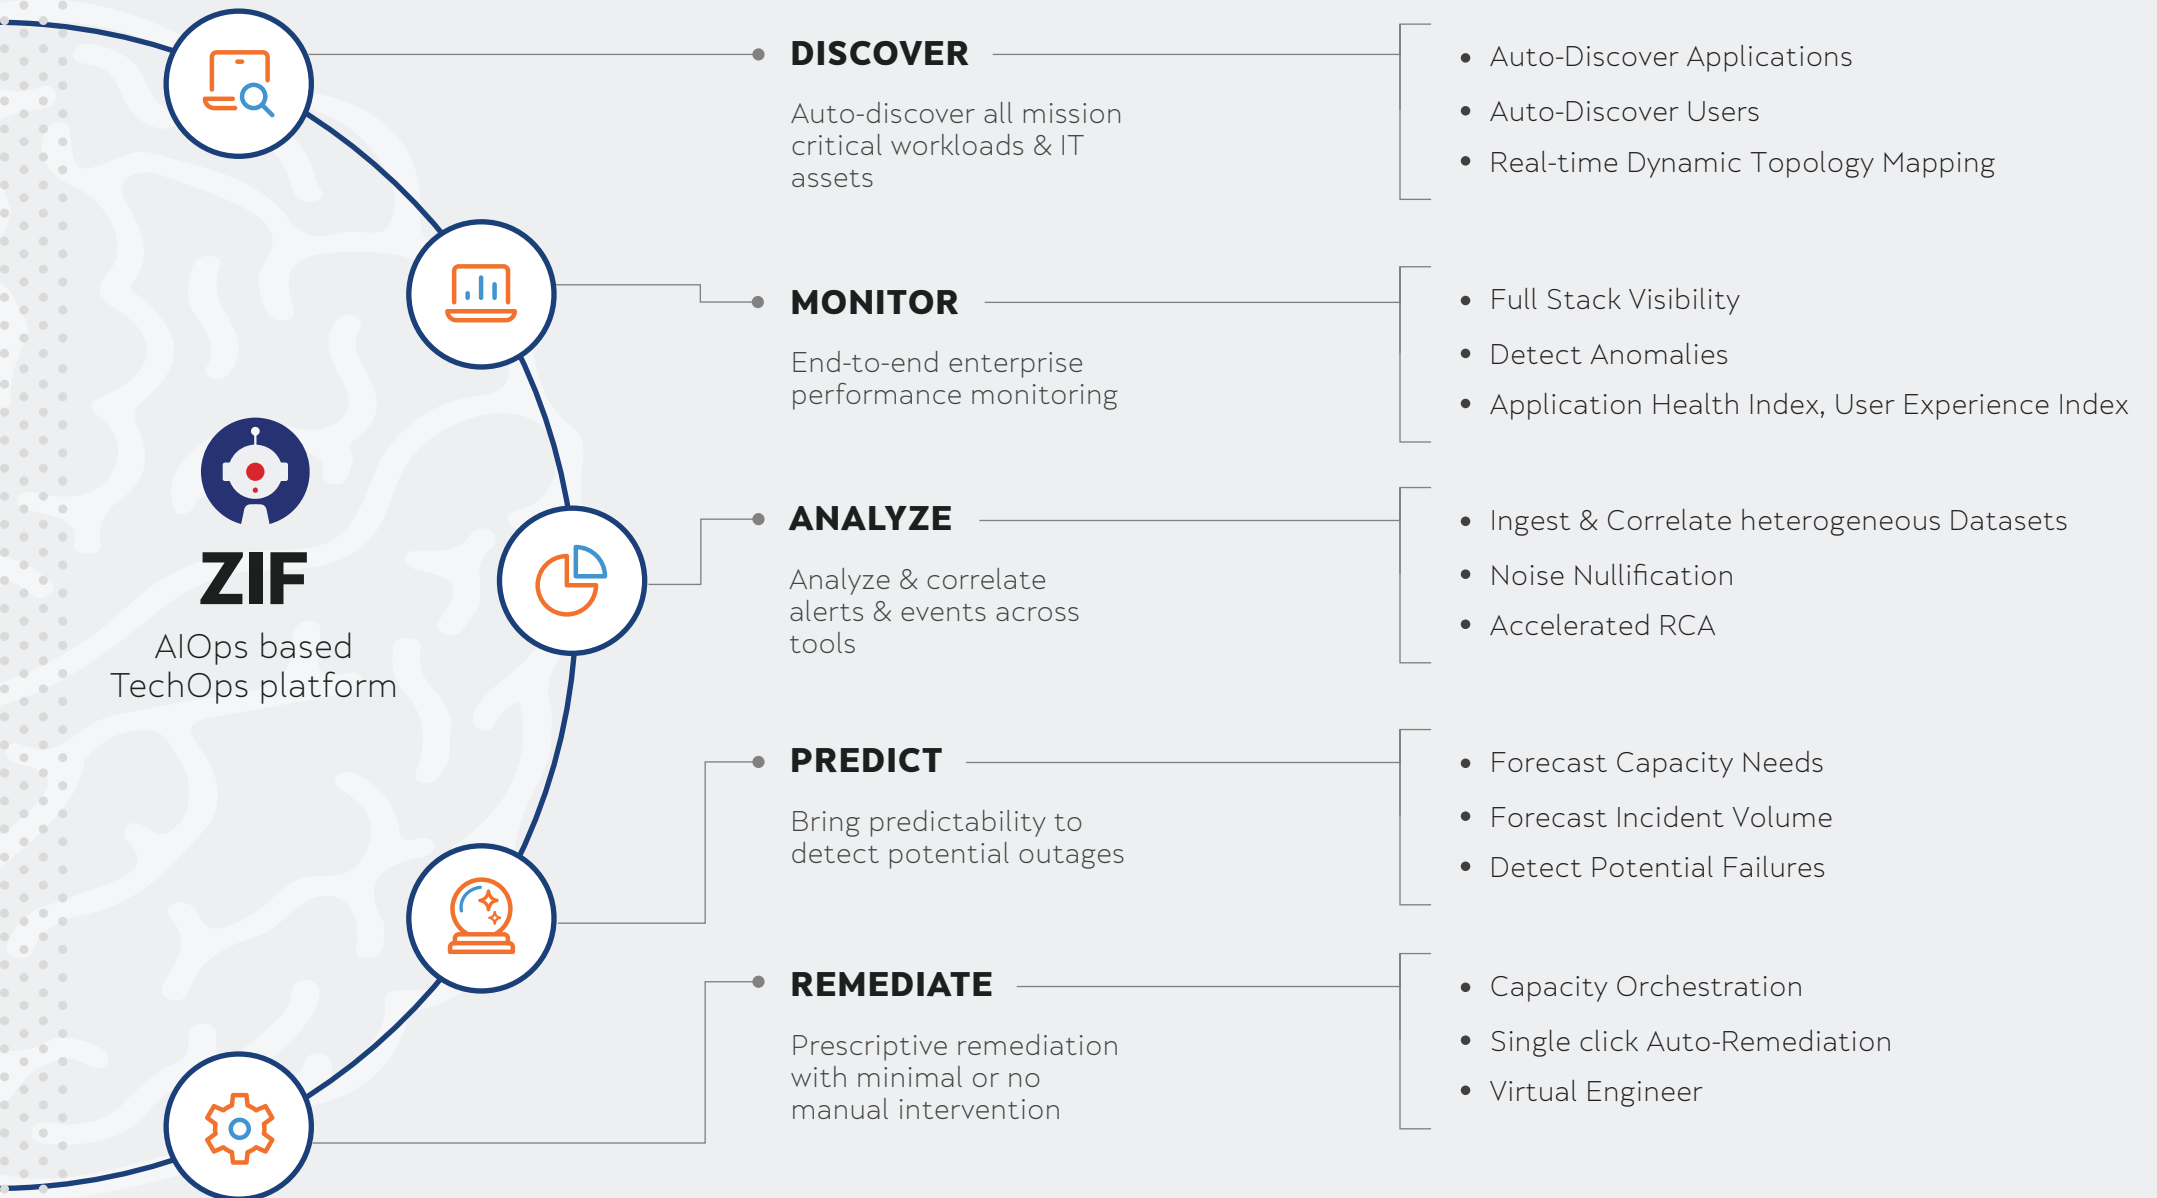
ZIF
AIOps based TechOps platform

DISCOVER
Auto-discover all mission critical workloads & IT assets

- Auto-Discover Applications
- Auto-Discover Users
- Real-time Dynamic Topology Mapping

MONITOR
End-to-end enterprise performance monitoring

- Full Stack Visibility
- Detect Anomalies
- Application Health Index, User Experience Index

ANALYZE
Analyze & correlate alerts & events across tools

- Ingest & Correlate heterogeneous Datasets
- Noise Nullification
- Accelerated RCA

PREDICT
Bring predictability to detect potential outages

- Forecast Capacity Needs
- Forecast Incident Volume
- Detect Potential Failures

REMEDIATE
Prescriptive remediation with minimal or no manual intervention

- Capacity Orchestration
- Single click Auto-Remediation
- Virtual Engineer